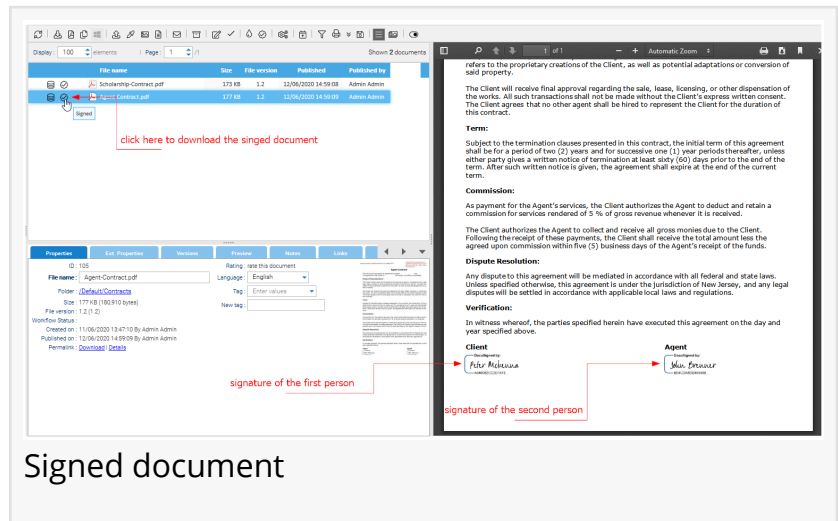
Display: 100 elements | Page: 1 /1 Shown 2 documents

| | File name | Size | File version | Published | Published by |
|---|---|---|---|---|---|
| | Scholarship-Contract.pdf | 173 KB | 1.2 | 12/06/2020 14:59:08 | Admin Admin |
| | Agent-Contract.pdf | 177 KB | 1.2 | 12/06/2020 14:59:09 | Admin Admin |

Signed

click here to download the singed document

Properties | Ext. Properties | Versions | Preview | Notes | Links

ID: 105
File name: Agent-Contract.pdf
Folder: /Default/Contracts
Size: 177 KB (180,910 bytes)
File version: 1.2 (1.2)
Workflow Status:
Created on: 11/06/2020 13:47:10 By Admin Admin
Published on: 12/06/2020 14:59:09 By Admin Admin
Permalink: Download | Details

Rating: rate this document
Language: English
Tag: Enter values
New tag:

signature of the first person

1 of 1 Automatic Zoom

refers to the proprietary creations of the Client, as well as potential adaptations or conversion of said property.

The Client will receive final approval regarding the sale, lease, licensing, or other dispensation of the works. All such transactions shall not be made without the Client's express written consent. The Client agrees that no other agent shall be hired to represent the Client for the duration of this contract.

Term:

Subject to the termination clauses presented in this contract, the initial term of this agreement shall be for a period of two (2) years and for successive one (1) year periods thereafter, unless either party gives a written notice of termination at least sixty (60) days prior to the end of the term. After such written notice is given, the agreement shall expire at the end of the current term.

Commission:

As payment for the Agent's services, the Client authorizes the Agent to deduct and retain a commission for services rendered of 5 % of gross revenue whenever it is received.

The Client authorizes the Agent to collect and receive all gross monies due to the Client. Following the receipt of these payments, the Client shall receive the total amount less the agreed upon commission within five (5) business days of the Agent's receipt of the funds.

Dispute Resolution:

Any dispute to this agreement will be mediated in accordance with all federal and state laws. Unless specified otherwise, this agreement is under the jurisdiction of New Jersey, and any legal disputes will be settled in accordance with applicable local laws and regulations.

Verification:

In witness whereof, the parties specified herein have executed this agreement on the day and year specified above.

Client
DocuSigned by:
Peter Mcbenna

Agent
DocuSigned by:
John Brenner

signature of the second person

Signed document